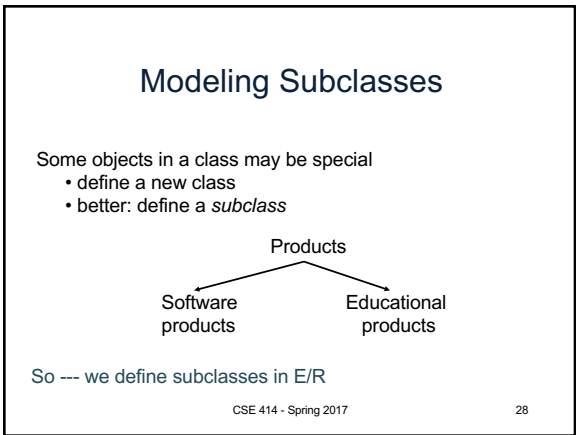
Modeling Subclasses

Some objects in a class may be special
• define a new class
• better: define a *subclass*

Products

Software products

Educational products

So --- we define subclasses in E/R

CSE 414 - Spring 2017

28